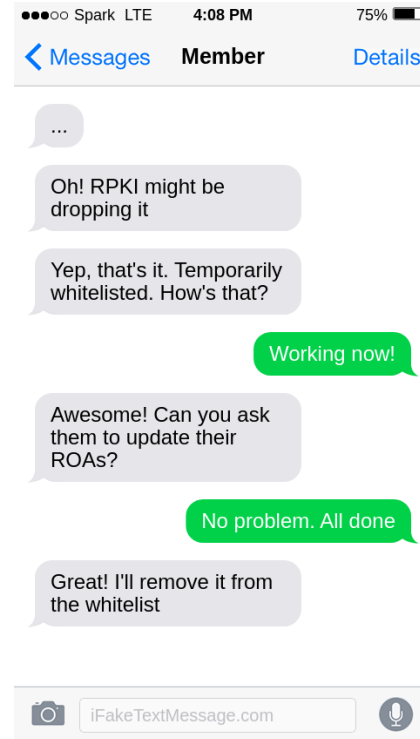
●●●○○ Spark LTE 4:08 PM 75%

Messages Member Details

...

Oh! RPKI might be dropping it

Yep, that's it. Temporarily whitelisted. How's that?

Working now!

Awesome! Can you ask them to update their ROAs?

No problem. All done

Great! I'll remove it from the whitelist

iFakeTextMessage.com